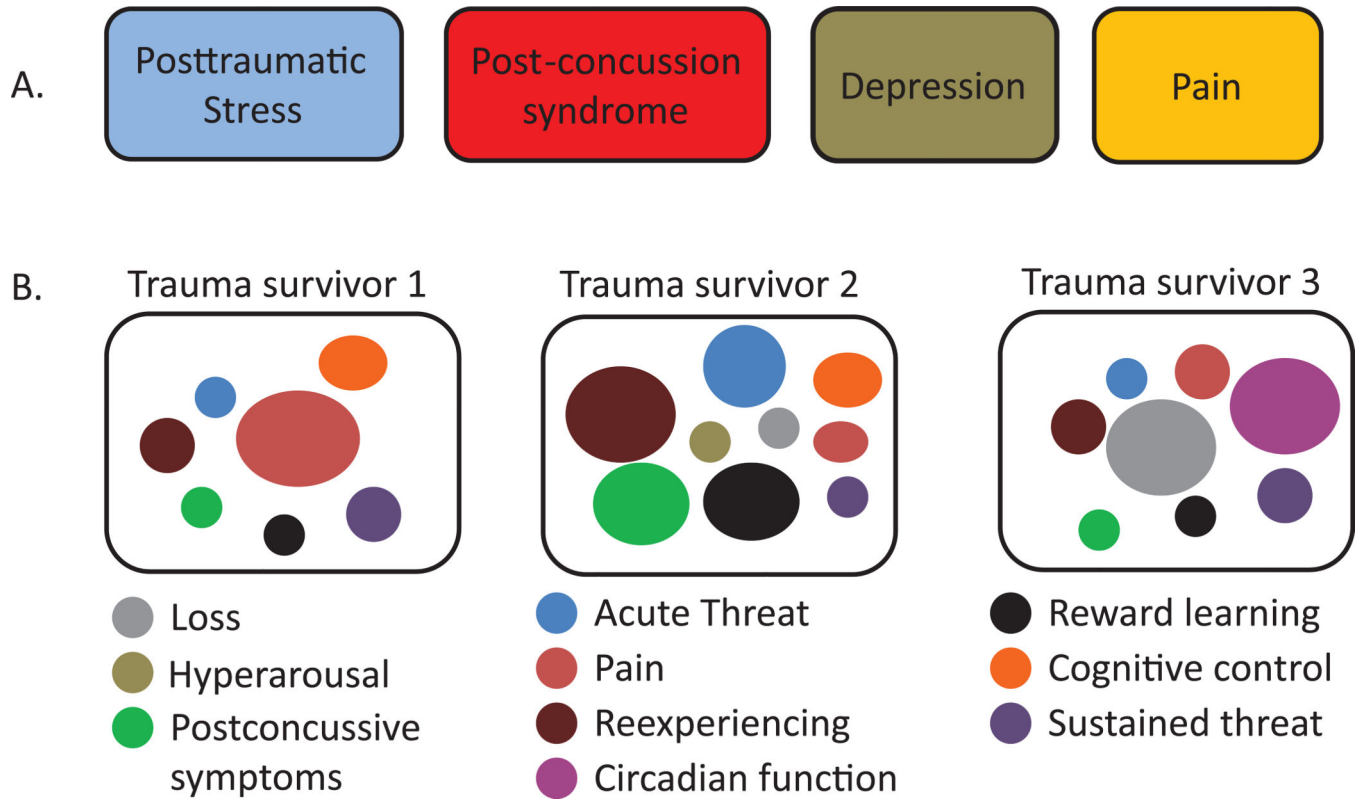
A.

Posttraumatic Stress

Post-concussion syndrome

Depression

Pain

B.

Trauma survivor 1

Trauma survivor 2

Trauma survivor 3

Loss

Hyperarousal

Postconcussive symptoms

Acute Threat

Pain

Reexperiencing

Circadian function

Reward learning

Cognitive control

Sustained threat